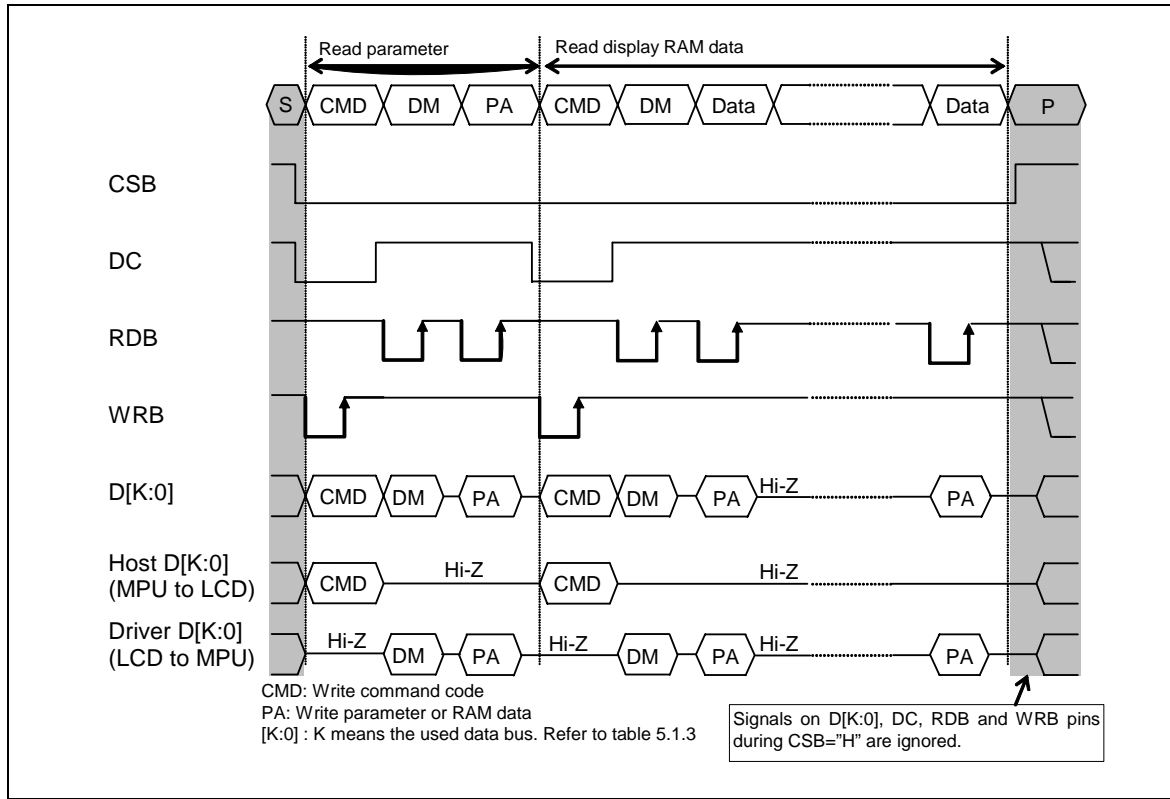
Read parameter

Read display RAM data

S CMD DM PA CMD DM Data Data P

CSB

DC

RDB

WRB

D[K:0] CMD DM PA CMD DM PA Hi-Z PA

Host D[K:0] (MPU to LCD) CMD Hi-Z CMD Hi-Z

Driver D[K:0] (LCD to MPU) Hi-Z DM PA Hi-Z DM PA Hi-Z PA

CMD: Write command code
PA: Write parameter or RAM data
[K:0] : K means the used data bus. Refer to table 5.1.3

Signals on D[K:0], DC, RDB and WRB pins during CSB="H" are ignored.